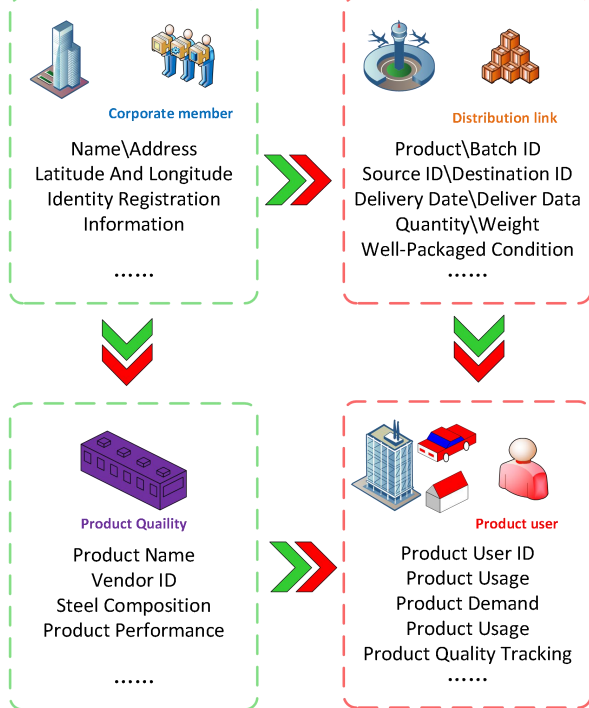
Corporate member

Name\Address
Latitude And Longitude
Identity Registration
Information

......

Distribution link

Product\Batch ID
Source ID\Destination ID
Delivery Date\Deliver Data
Quantity\Weight
Well-Packaged Condition

......

Product Quaility

Product Name
Vendor ID
Steel Composition
Product Performance

......

Product user

Product User ID
Product Usage
Product Demand
Product Usage
Product Quality Tracking

......